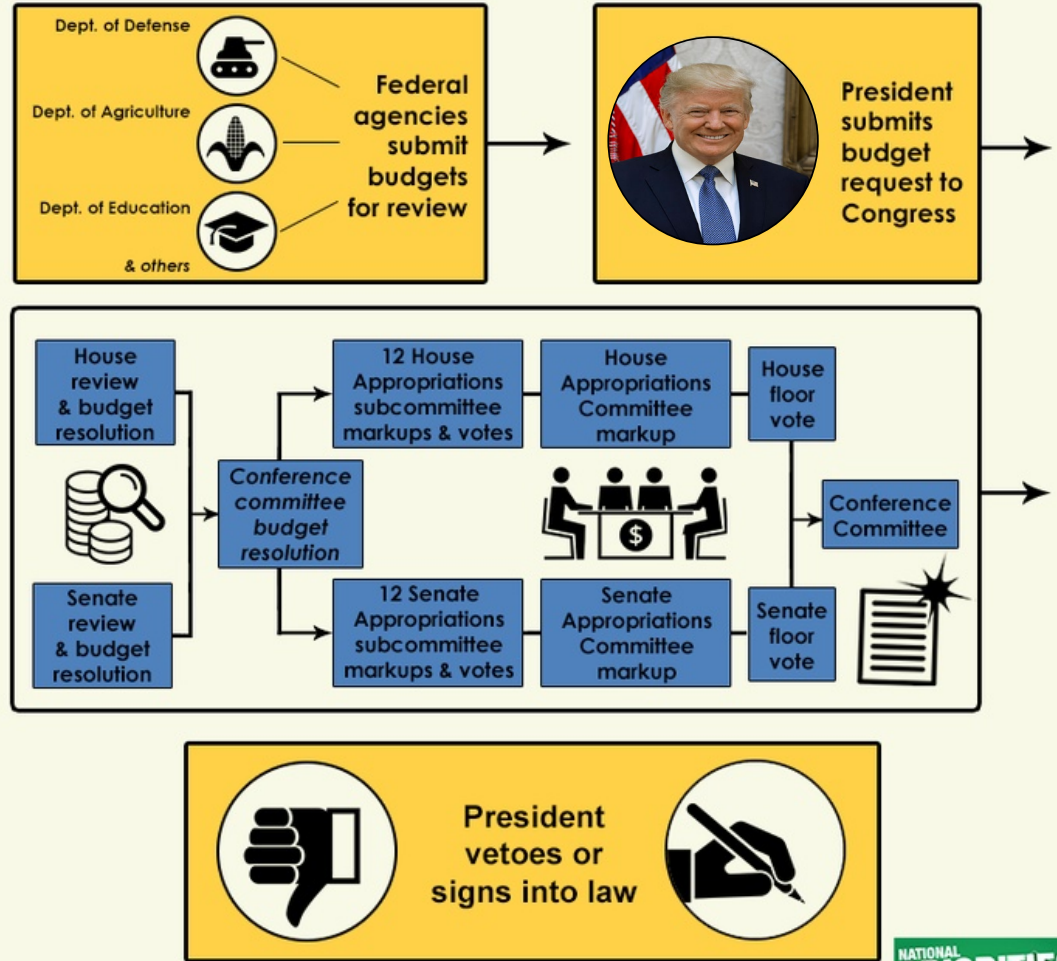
Dept. of Defense

Dept. of Agriculture

Dept. of Education

& others

Federal agencies submit budgets for review

President submits budget request to Congress

House review & budget resolution

Senate review & budget resolution

Conference committee budget resolution

12 House Appropriations subcommittee markups & votes

House Appropriations Committee markup

House floor vote

12 Senate Appropriations subcommittee markups & votes

Senate Appropriations Committee markup

Senate floor vote

Conference Committee

President vetoes or signs into law

NATIONAL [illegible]